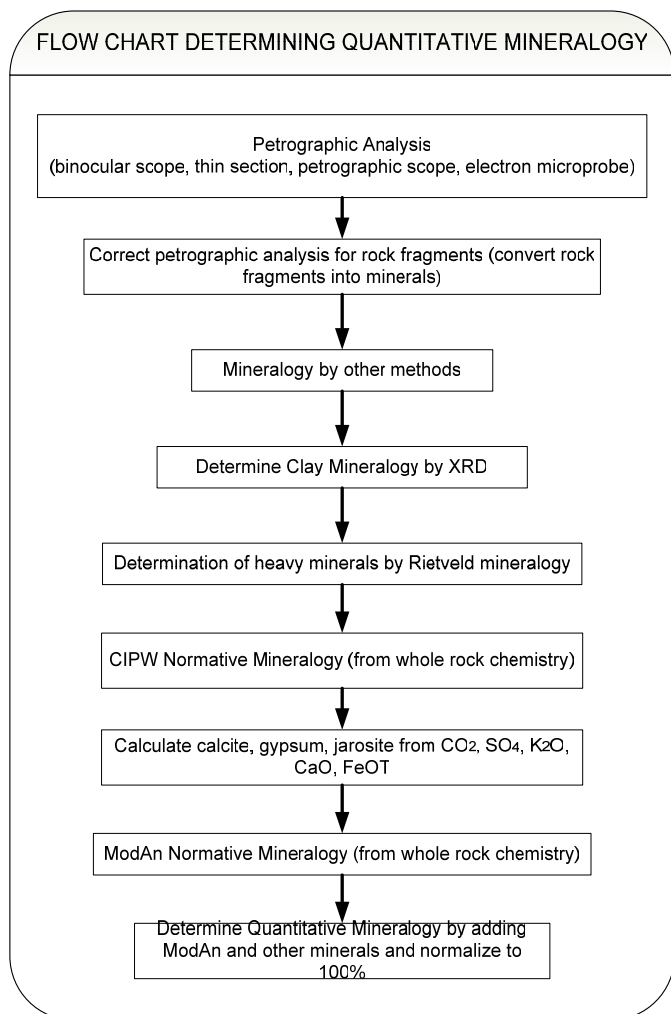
FLOW CHART DETERMINING QUANTITATIVE MINERALOGY

Petrographic Analysis (binocular scope, thin section, petrographic scope, electron microprobe)

Correct petrographic analysis for rock fragments (convert rock fragments into minerals)

Mineralogy by other methods

Determine Clay Mineralogy by XRD

Determination of heavy minerals by Rietveld mineralogy

CIPW Normative Mineralogy (from whole rock chemistry)

Calculate calcite, gypsum, jarosite from $CO_2$, $SO_4$, $K_2O$, CaO, FeOT

ModAn Normative Mineralogy (from whole rock chemistry)

Determine Quantitative Mineralogy by adding ModAn and other minerals and normalize to 100%